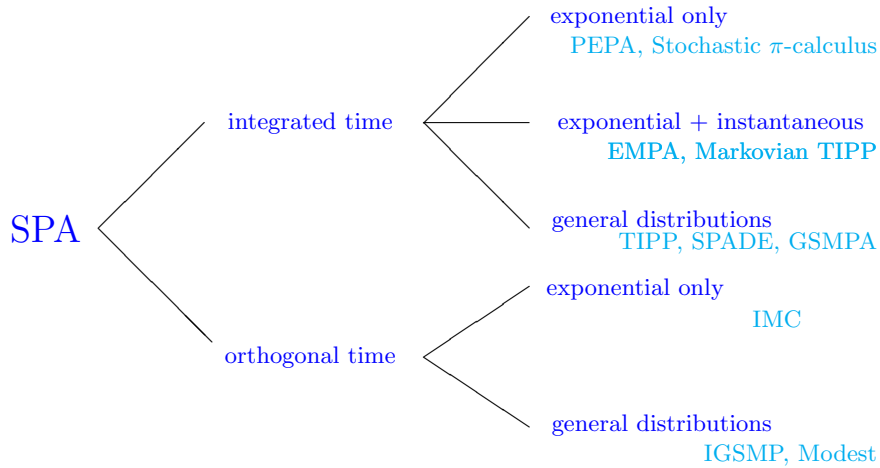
SPA

integrated time

exponential only
PEPA, Stochastic $\pi$-calculus

exponential + instantaneous
EMPA, Markovian TIPP

general distributions
TIPP, SPADE, GSMPA

orthogonal time

exponential only
IMC

general distributions
IGSMP, Modest